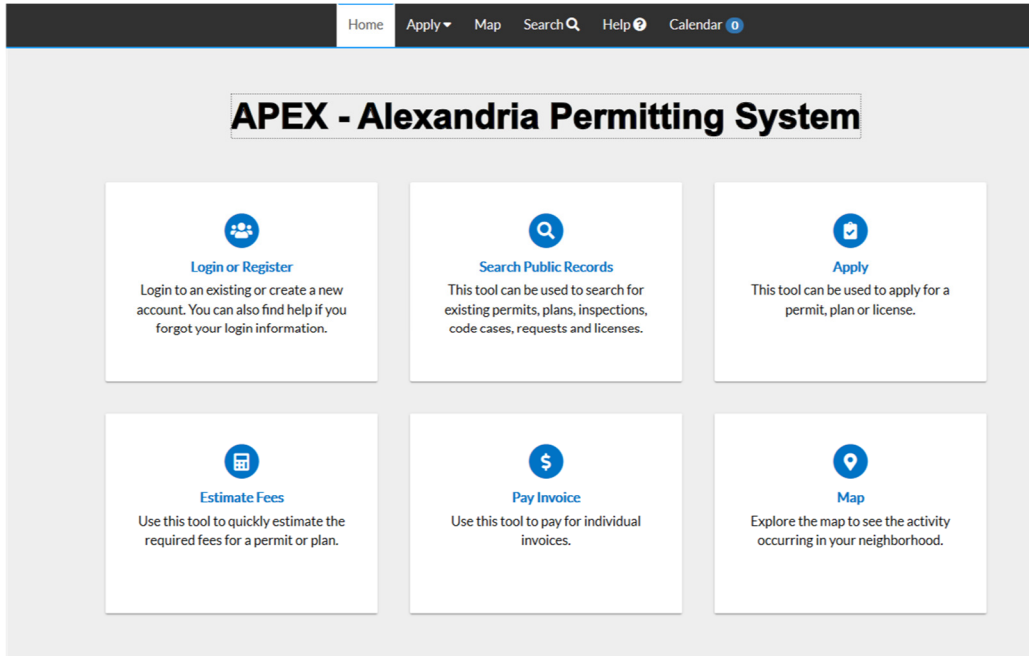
Home Apply Map Search Help Calendar 0

APEX - Alexandria Permitting System

Login or Register
Login to an existing or create a new account. You can also find help if you forgot your login information.

Search Public Records
This tool can be used to search for existing permits, plans, inspections, code cases, requests and licenses.

Apply
This tool can be used to apply for a permit, plan or license.

Estimate Fees
Use this tool to quickly estimate the required fees for a permit or plan.

Pay Invoice
Use this tool to pay for individual invoices.

Map
Explore the map to see the activity occurring in your neighborhood.